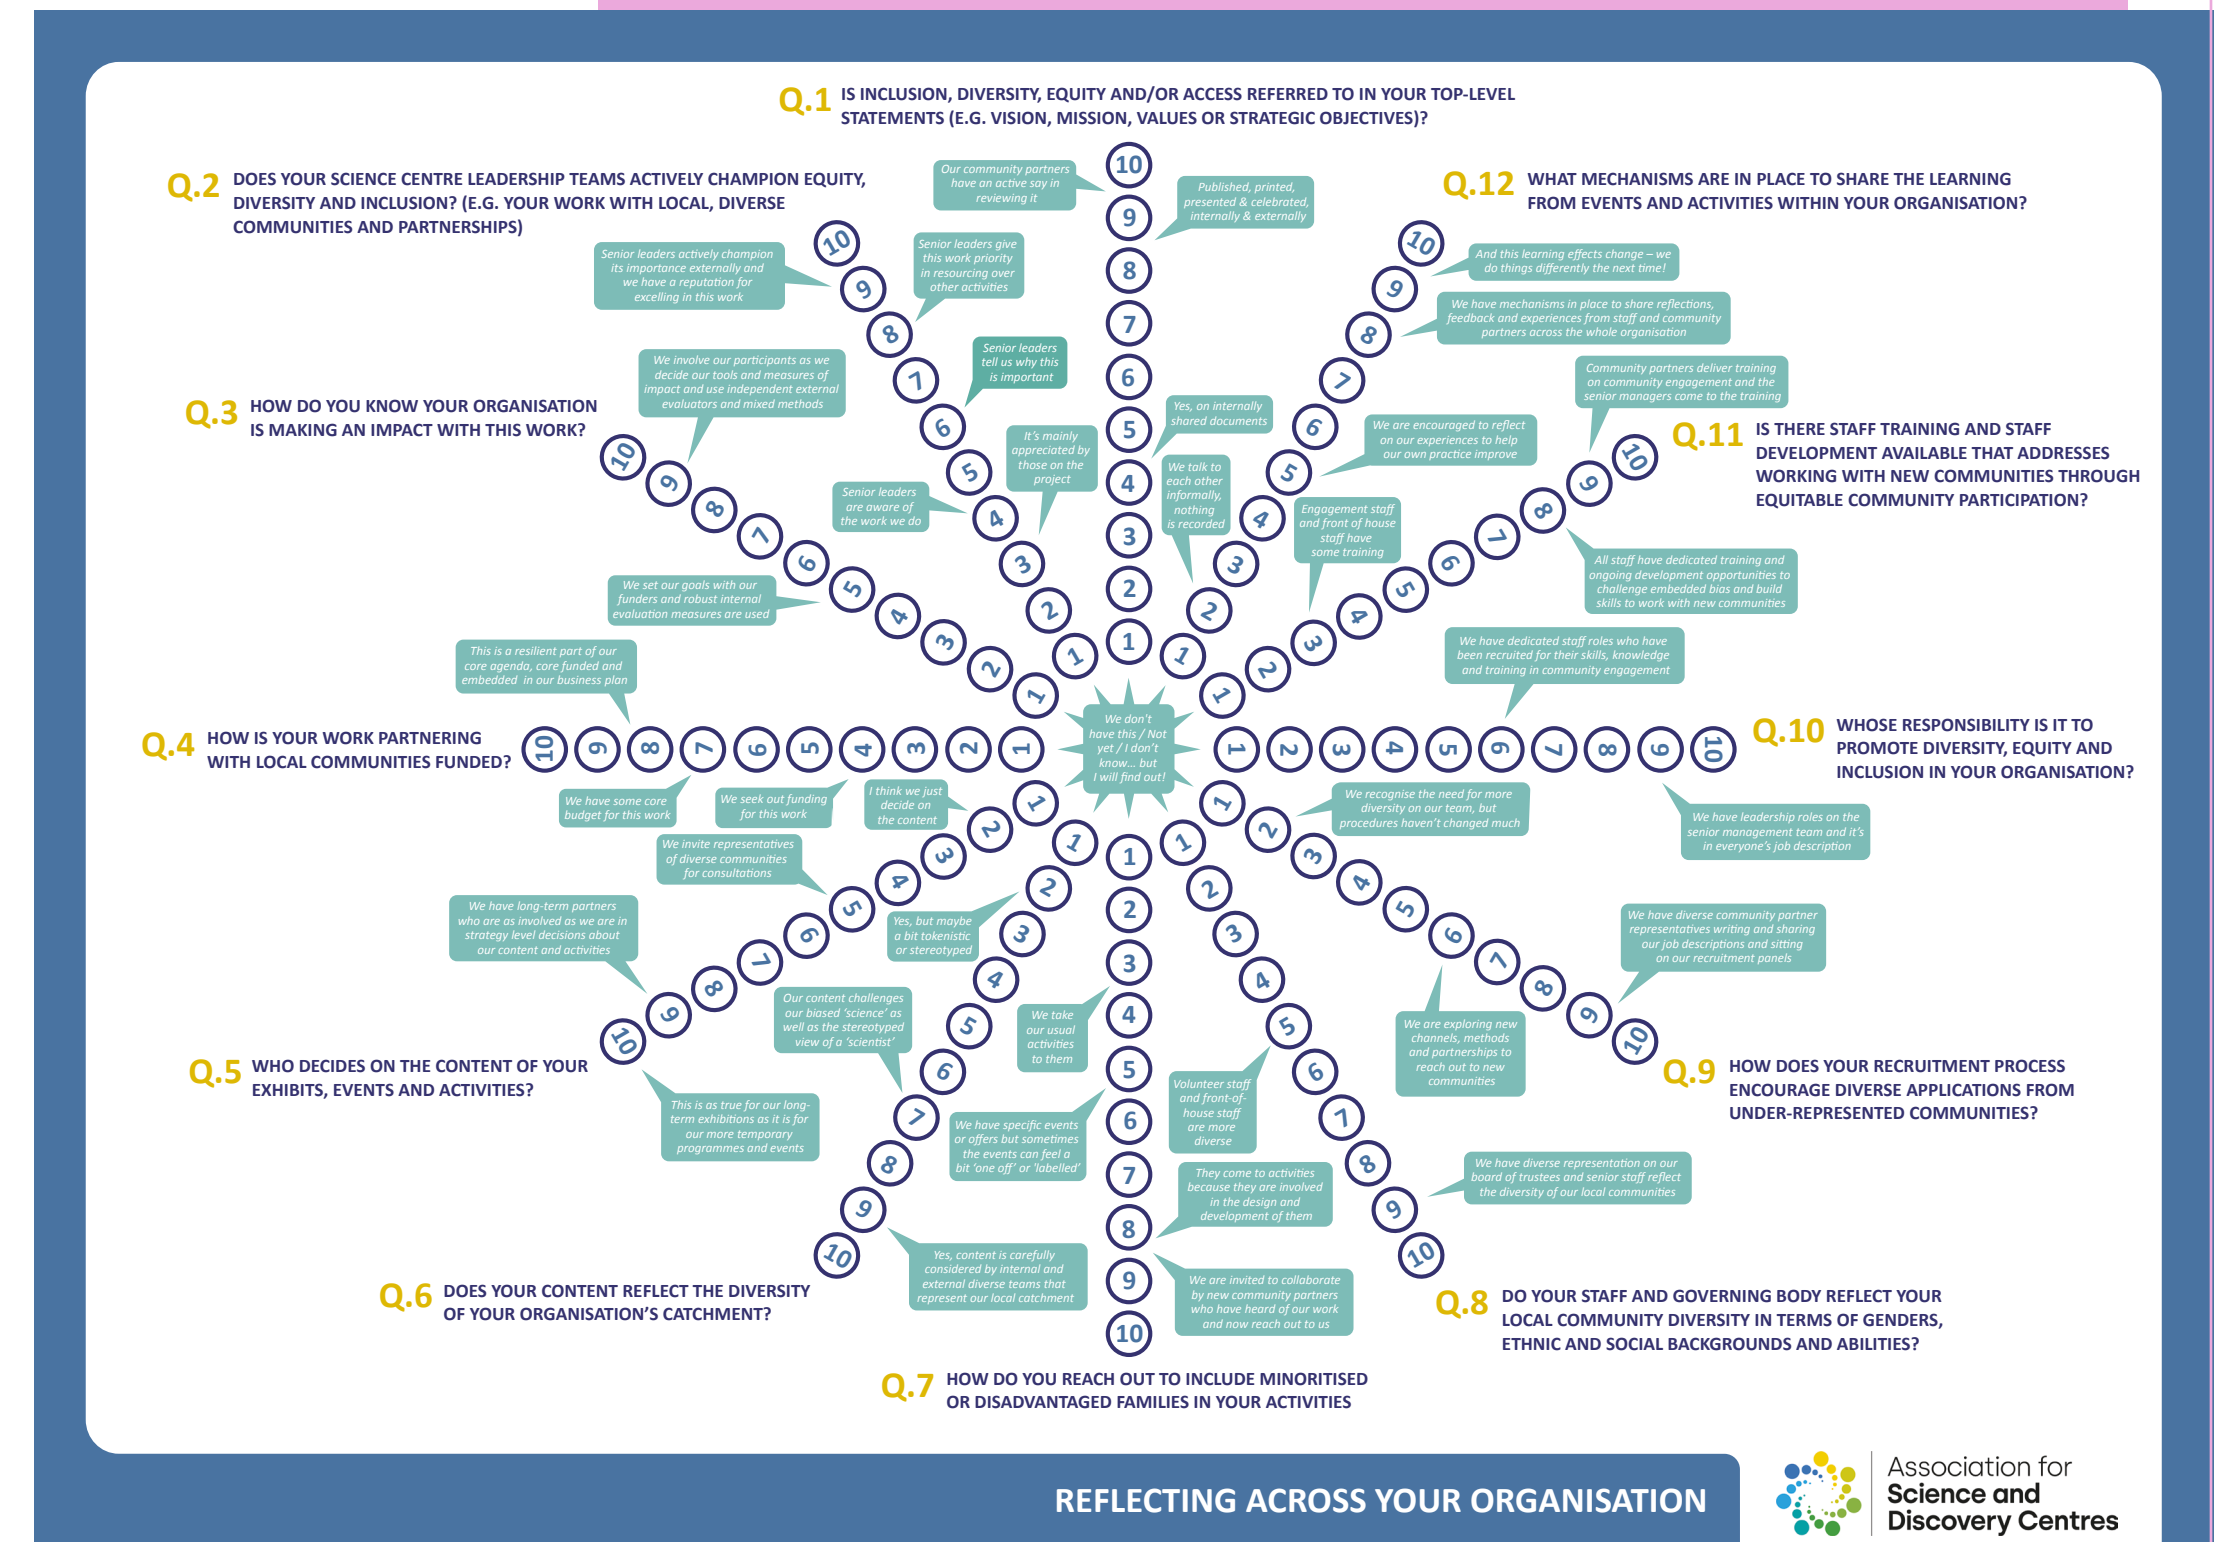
Q.1 IS INCLUSION, DIVERSITY, EQUITY AND/OR ACCESS REFERRED TO IN YOUR TOP-LEVEL STATEMENTS (E.G. VISION, MISSION, VALUES OR STRATEGIC OBJECTIVES)?

Our community partners have an active say in reviewing it

Published, printed, presented & celebrated, internally & externally

Yes, on internally shared documents

We talk to each other informally, nothing is recorded

Q.2 DOES YOUR SCIENCE CENTRE LEADERSHIP TEAMS ACTIVELY CHAMPION EQUITY, DIVERSITY AND INCLUSION? (E.G. YOUR WORK WITH LOCAL, DIVERSE COMMUNITIES AND PARTNERSHIPS)

Senior leaders actively champion its importance externally and we have a reputation for excelling in this work

Senior leaders give this work priority in resourcing over other activities

Senior leaders tell us why this is important

It's mainly appreciated by those on the project

Senior leaders are aware of the work we do

Q.3 HOW DO YOU KNOW YOUR ORGANISATION IS MAKING AN IMPACT WITH THIS WORK?

We involve our participants as we decide our tools and measures of impact and use independent external evaluators and mixed methods

We set our goals with our funders and robust internal evaluation measures are used

Q.4 HOW IS YOUR WORK PARTNERING WITH LOCAL COMMUNITIES FUNDED?

This is a resilient part of our core agenda, core funded and embedded in our business plan

We have some core budget for this work

We seek out funding for this work

I think we just decide on the content

Q.5 WHO DECIDES ON THE CONTENT OF YOUR EXHIBITS, EVENTS AND ACTIVITIES?

We invite representatives of diverse communities for consultations

We have long-term partners who are as involved as we are in strategy level decisions about our content and activities

Yes, but maybe a bit tokenistic or stereotyped

Our content challenges our biased 'science' as well as the stereotyped view of a 'scientist'

This is as true for our long-term exhibitions as it is for our more temporary programmes and events

Q.6 DOES YOUR CONTENT REFLECT THE DIVERSITY OF YOUR ORGANISATION'S CATCHMENT?

Yes, content is carefully considered by internal and external diverse teams that represent our local catchment

We take our usual activities to them

We have specific events or offers but sometimes the events can feel a bit 'one off' or 'labelled'

Q.7 HOW DO YOU REACH OUT TO INCLUDE MINORITISED OR DISADVANTAGED FAMILIES IN YOUR ACTIVITIES

Volunteer staff and front-of-house staff are more diverse

They come to activities because they are involved in the design and development of them

We are invited to collaborate by new community partners who have heard of our work and now reach out to us

Q.8 DO YOUR STAFF AND GOVERNING BODY REFLECT YOUR LOCAL COMMUNITY DIVERSITY IN TERMS OF GENDERS, ETHNIC AND SOCIAL BACKGROUNDS AND ABILITIES?

We have diverse representation on our board of trustees and senior staff reflect the diversity of our local communities

We are exploring new channels, methods and partnerships to reach out to new communities

We have diverse community partner representatives writing and sharing our job descriptions and sitting on our recruitment panels

Q.9 HOW DOES YOUR RECRUITMENT PROCESS ENCOURAGE DIVERSE APPLICATIONS FROM UNDER-REPRESENTED COMMUNITIES?

We recognise the need for more diversity on our team, but procedures haven't changed much

We have leadership roles on the senior management team and it's in everyone's job description

Q.10 WHOSE RESPONSIBILITY IS IT TO PROMOTE DIVERSITY, EQUITY AND INCLUSION IN YOUR ORGANISATION?

We have dedicated staff roles who have been recruited for their skills, knowledge and training in community engagement

All staff have dedicated training and ongoing development opportunities to challenge embedded bias and build skills to work with new communities

Engagement staff and front of house staff have some training

Q.11 IS THERE STAFF TRAINING AND STAFF DEVELOPMENT AVAILABLE THAT ADDRESSES WORKING WITH NEW COMMUNITIES THROUGH EQUITABLE COMMUNITY PARTICIPATION?

Community partners deliver training on community engagement and the senior managers come to the training

We are encouraged to reflect on our experiences to help our own practice improve

Q.12 WHAT MECHANISMS ARE IN PLACE TO SHARE THE LEARNING FROM EVENTS AND ACTIVITIES WITHIN YOUR ORGANISATION?

And this learning effects change – we do things differently the next time!

We have mechanisms in place to share reflections, feedback and experiences from staff and community partners across the whole organisation

We don't have this / Not yet / I don't know... but I will find out!

1 2 3 4 5 6 7 8 9 10

REFLECTING ACROSS YOUR ORGANISATION

Association for Science and Discovery Centres